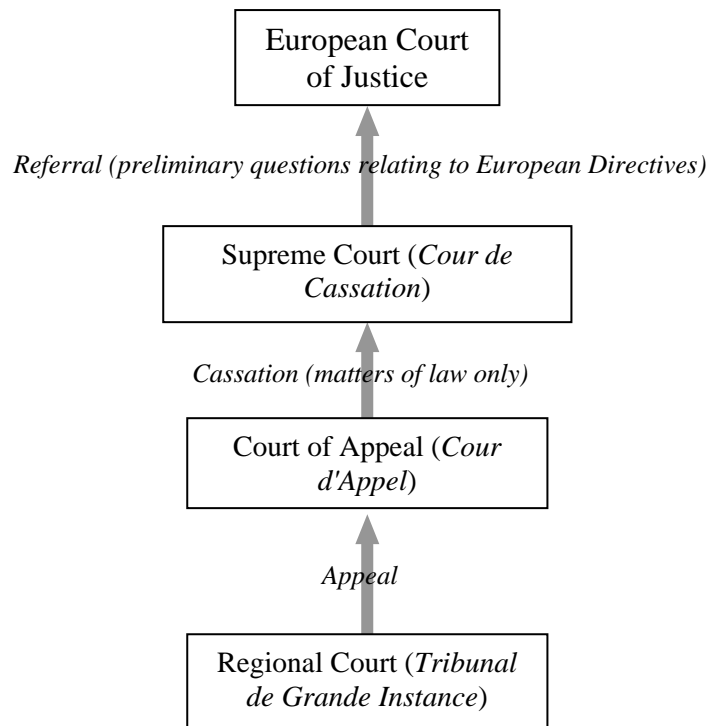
European Court of Justice

Referral (preliminary questions relating to European Directives)

Supreme Court (Cour de Cassation)

Cassation (matters of law only)

Court of Appeal (Cour d'Appel)

Appeal

Regional Court (Tribunal de Grande Instance)